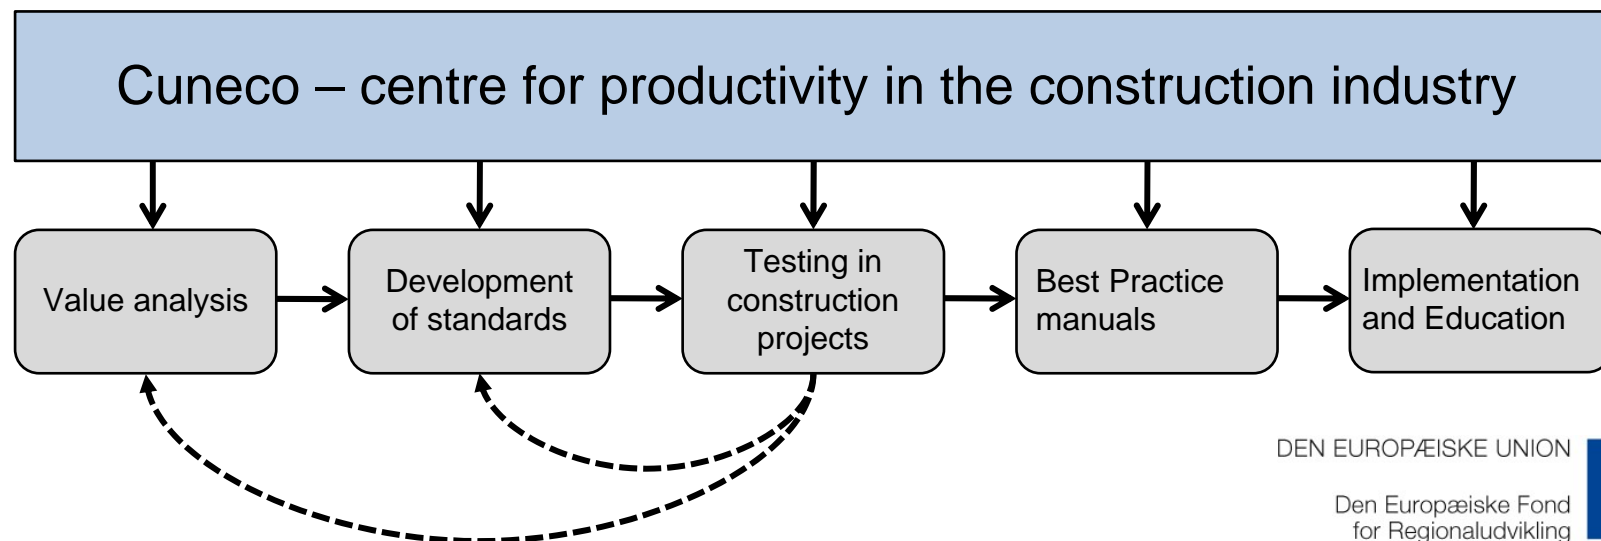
Cuneco – centre for productivity in the construction industry

Value analysis

Development of standards

Testing in construction projects

Best Practice manuals

Implementation and Education

DEN EUROPÆISKE UNION

Den Europæiske Fond for Regionaludvikling